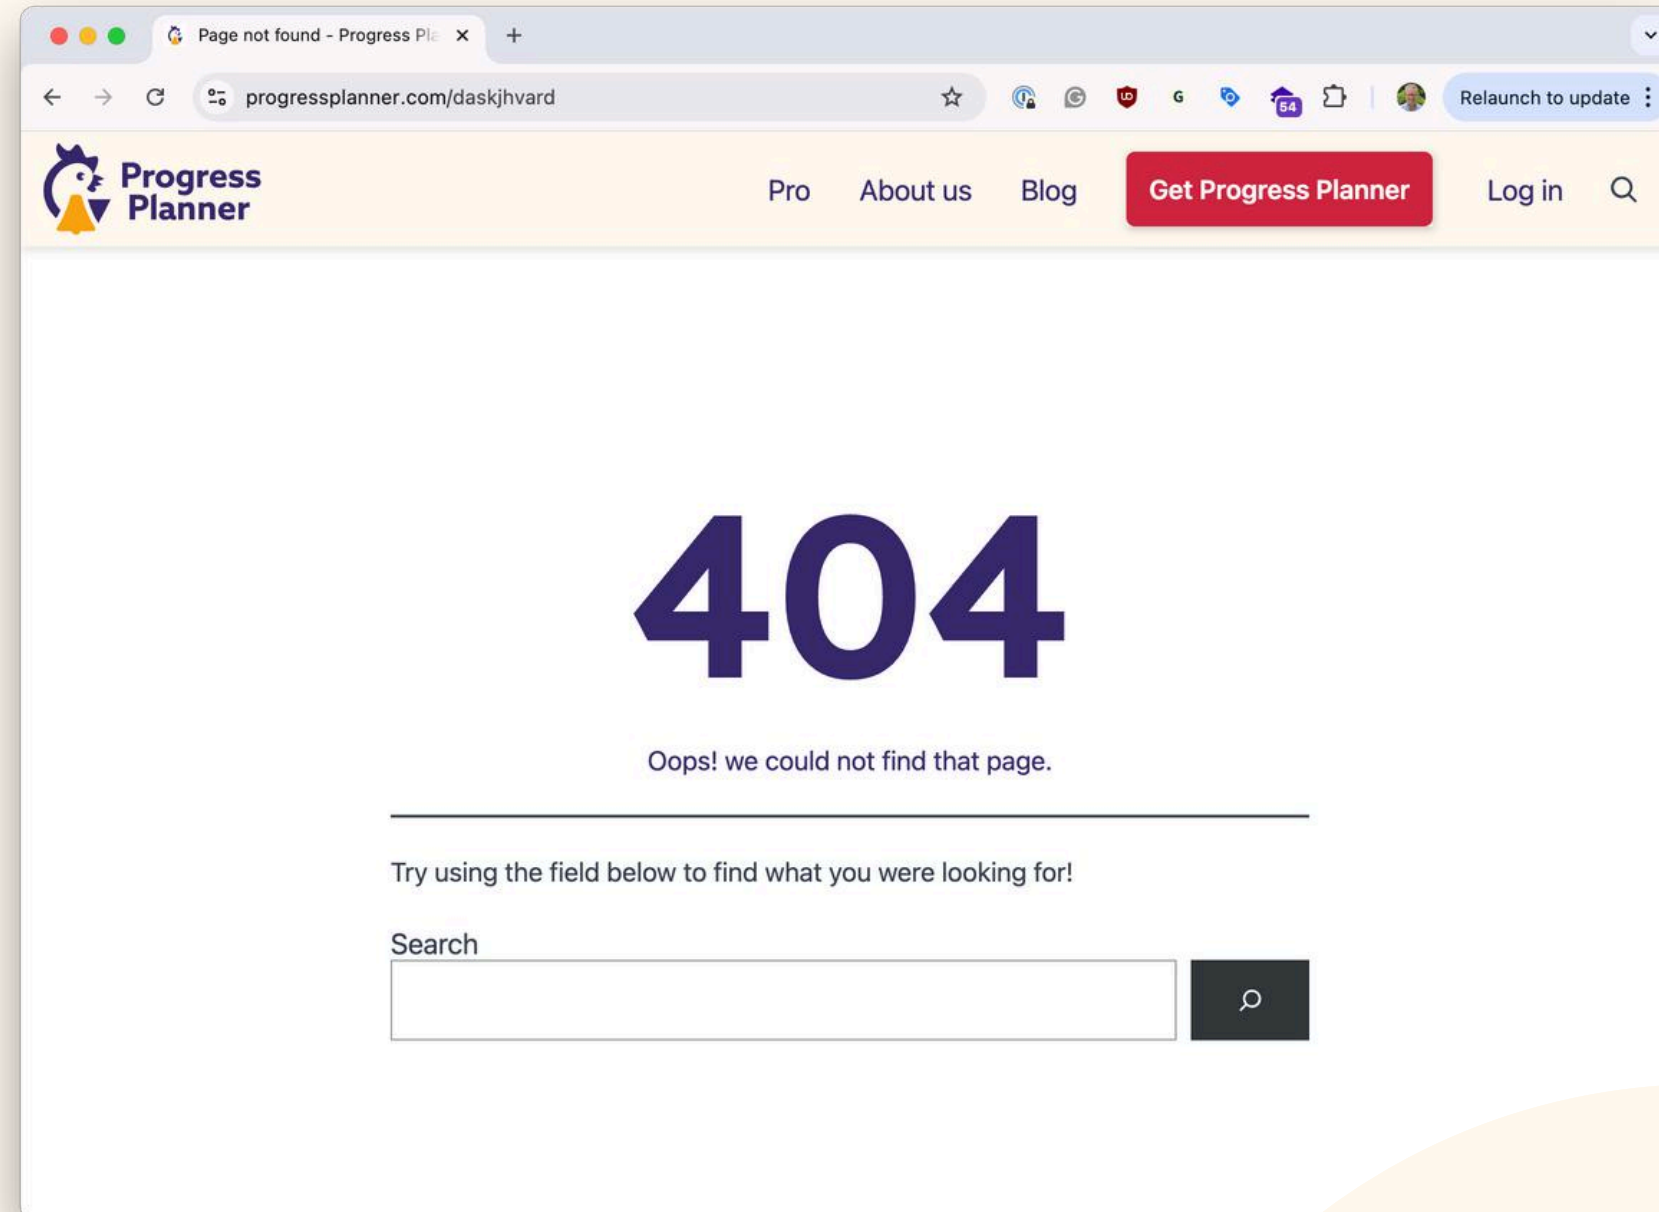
Page not found - Progress Pl

progressplanner.com/daskjhvard

G

54

Relaunch to update

Progress Planner

Pro About us Blog Get Progress Planner Log in

404

Oops! we could not find that page.

Try using the field below to find what you were looking for!

Search